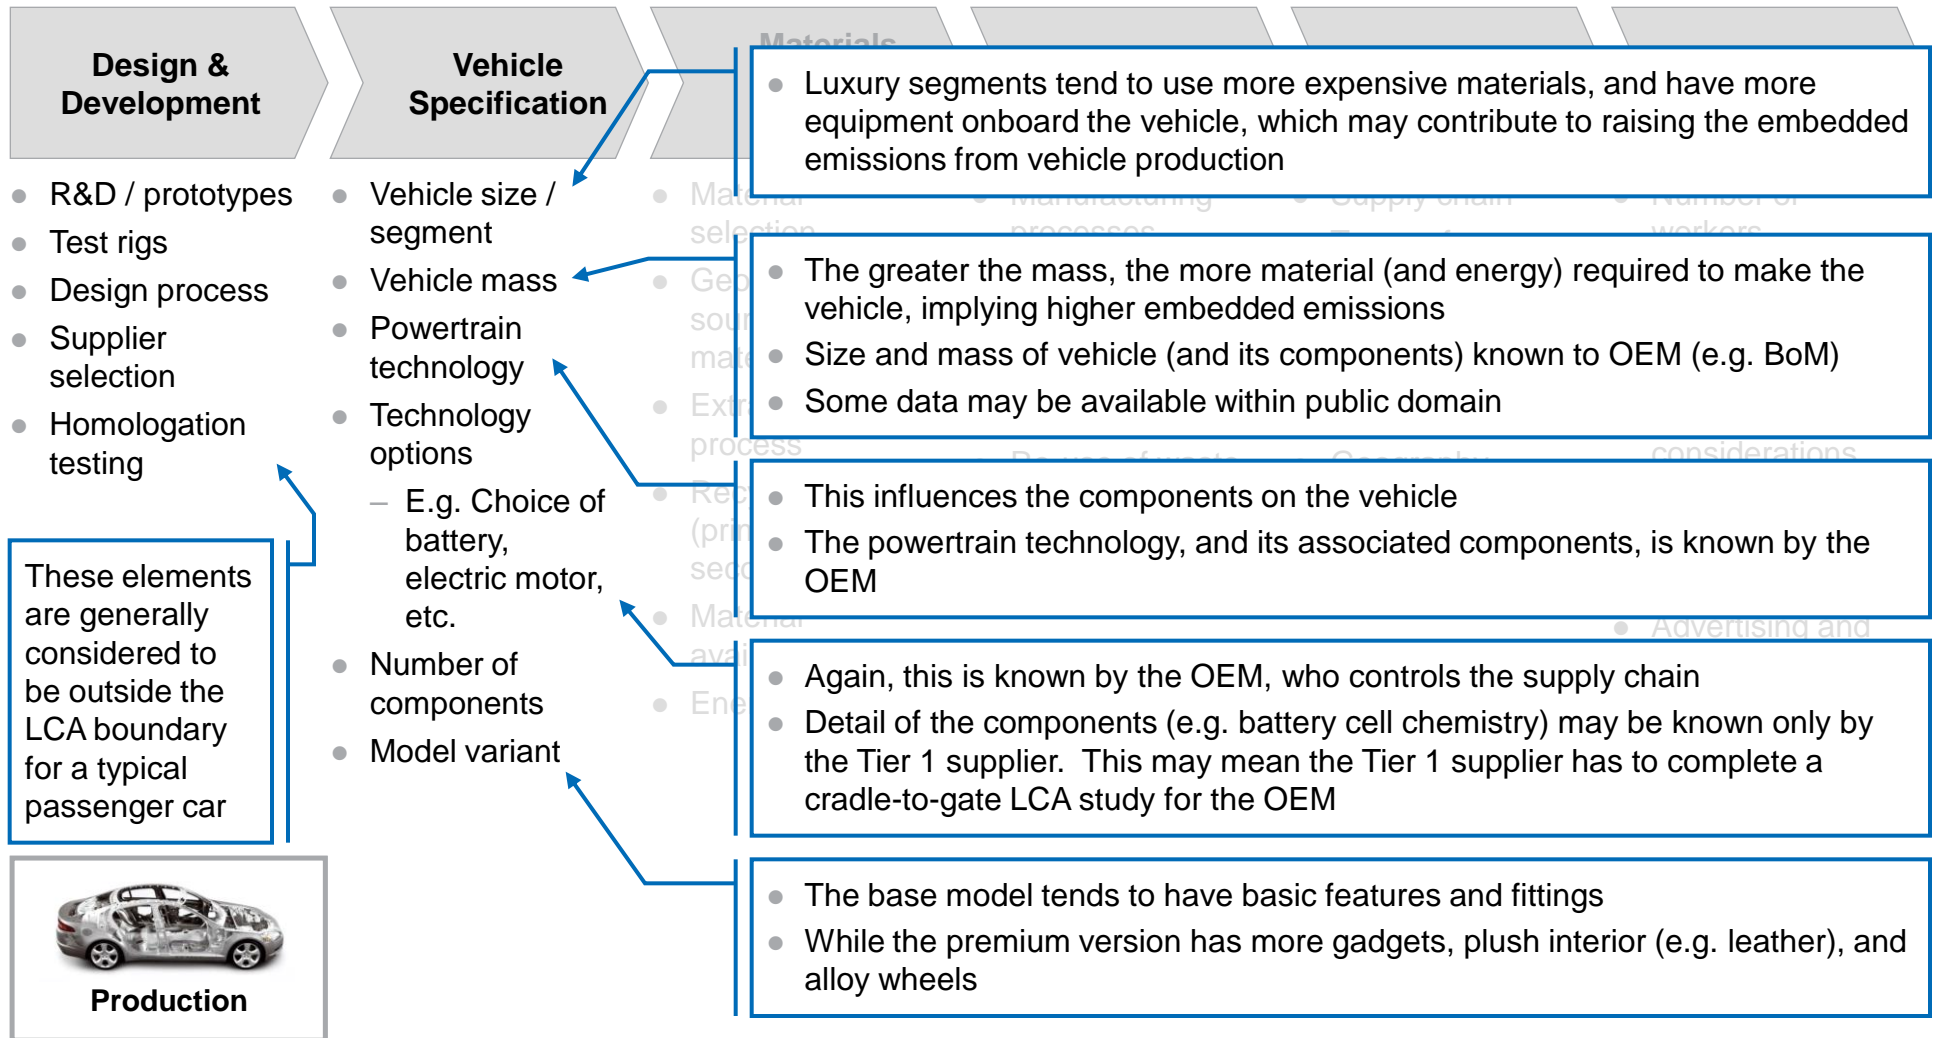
Design & Development

Vehicle Specification

Materials

- R&D / prototypes
- Test rigs
- Design process
- Supplier selection
- Homologation testing

- Vehicle size / segment
- Vehicle mass
- Powertrain technology
- Technology options
  – E.g. Choice of battery, electric motor, etc.
- Number of components
- Model variant

- Material selection
- Geo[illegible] sou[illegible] mate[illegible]
- Extr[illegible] process
- Rec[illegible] (pri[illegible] sec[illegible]
- Material avai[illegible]
- Ene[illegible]

Manufacturing processes

Supply chain

Number of workers

Re-use of waste

Geography

considerations

Advertising and

These elements are generally considered to be outside the LCA boundary for a typical passenger car

Production

- Luxury segments tend to use more expensive materials, and have more equipment onboard the vehicle, which may contribute to raising the embedded emissions from vehicle production

- The greater the mass, the more material (and energy) required to make the vehicle, implying higher embedded emissions
- Size and mass of vehicle (and its components) known to OEM (e.g. BoM)
- Some data may be available within public domain

- This influences the components on the vehicle
- The powertrain technology, and its associated components, is known by the OEM

- Again, this is known by the OEM, who controls the supply chain
- Detail of the components (e.g. battery cell chemistry) may be known only by the Tier 1 supplier. This may mean the Tier 1 supplier has to complete a cradle-to-gate LCA study for the OEM

- The base model tends to have basic features and fittings
- While the premium version has more gadgets, plush interior (e.g. leather), and alloy wheels